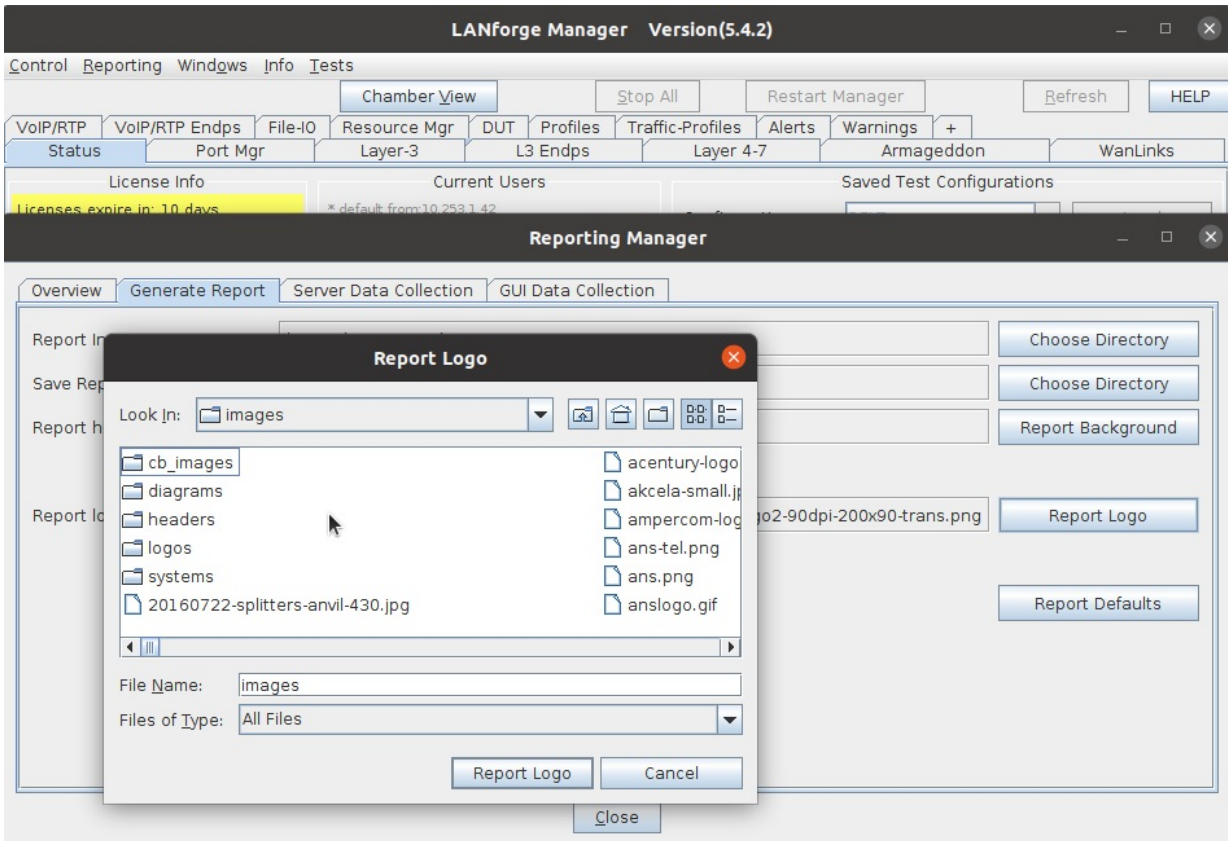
LANforge Manager Version(5.4.2)

Control Reporting Windows Info Tests

Chamber View | Stop All | Restart Manager | Refresh | HELP

VoIP/RTP | VoIP/RTP Endps | File-IO | Resource Mgr | DUT | Profiles | Traffic-Profiles | Alerts | Warnings | +

Status | Port Mgr | Layer-3 | L3 Endps | Layer 4-7 | Armageddon | WanLinks

License Info

Licenses expire in: 10 days

Current Users

* default from:10.253.1.42

Saved Test Configurations

Reporting Manager

Overview | Generate Report | Server Data Collection | GUI Data Collection

Report In

Save Rep

Report h

Report lo

Choose Directory

Choose Directory

Report Background

go2-90dpi-200x90-trans.png

Report Logo

Report Defaults

Report Logo

Look In: images

cb_images
diagrams
headers
logos
systems
20160722-splitters-anvil-430.jpg
acentury-logo
akcela-small.jp
ampercom-log
ans-tel.png
ans.png
anslogo.gif

File Name: images

Files of Type: All Files

Report Logo | Cancel

Close